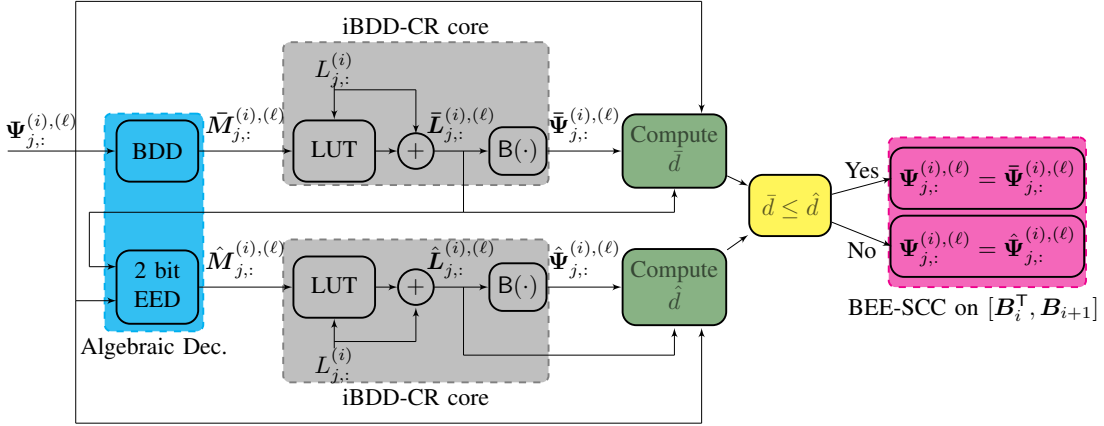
iBDD-CR core

$L_{j,:}^{(i)}$

$\mathbf{\Psi}_{j,:}^{(i),(\ell)}$

BDD

$\bar{\boldsymbol{M}}_{j,:}^{(i),(\ell)}$

LUT

$+$

$\bar{\boldsymbol{L}}_{j,:}^{(i),(\ell)}$

$\mathsf{B}(\cdot)$

$\bar{\mathbf{\Psi}}_{j,:}^{(i),(\ell)}$

Compute $\bar{d}$

$\bar{d} \leq \hat{d}$

Yes

$\mathbf{\Psi}_{j,:}^{(i),(\ell)} = \bar{\mathbf{\Psi}}_{j,:}^{(i),(\ell)}$

No

$\mathbf{\Psi}_{j,:}^{(i),(\ell)} = \hat{\mathbf{\Psi}}_{j,:}^{(i),(\ell)}$

2 bit EED

$\hat{\boldsymbol{M}}_{j,:}^{(i),(\ell)}$

LUT

$+$

$\hat{\boldsymbol{L}}_{j,:}^{(i),(\ell)}$

$\mathsf{B}(\cdot)$

$\hat{\mathbf{\Psi}}_{j,:}^{(i),(\ell)}$

Compute $\hat{d}$

BEE-SCC on $[\boldsymbol{B}_i^{\mathsf{T}}, \boldsymbol{B}_{i+1}]$

Algebraic Dec.

$L_{j,:}^{(i)}$

iBDD-CR core